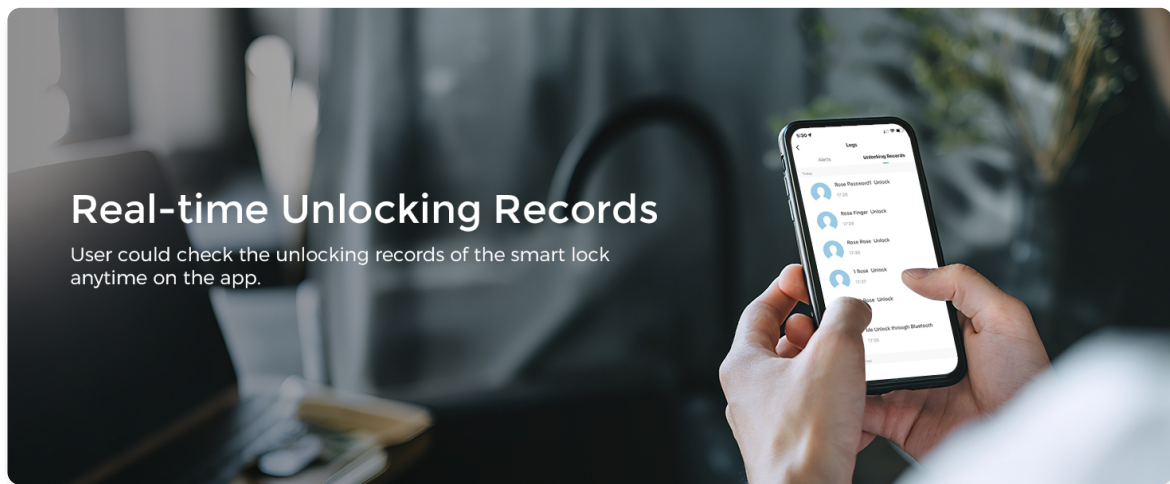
Real-time Unlocking Records

User could check the unlocking records of the smart lock anytime on the app.

5:30

Logs

Alerts

Unlocking Records

Today

Rose Password1 Unlock

17:08

Rose Finger Unlock

17:08

Rose Rose Unlock

17:08

I Rose Unlock

17:07

Rose Unlock

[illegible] Unlock through Bluetooth

17:06